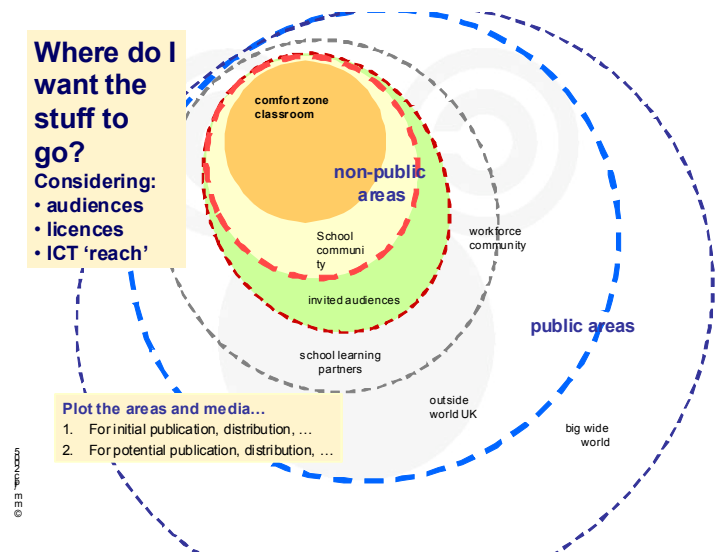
Where do I want the stuff to go?
Considering:
• audiences
• licences
• ICT 'reach'

comfort zone classroom

non-public areas

School community

invited audiences

workforce community

school learning partners

public areas

outside world UK

big wide world

Plot the areas and media...
1. For initial publication, distribution, ...
2. For potential publication, distribution, ...

© mm 2005